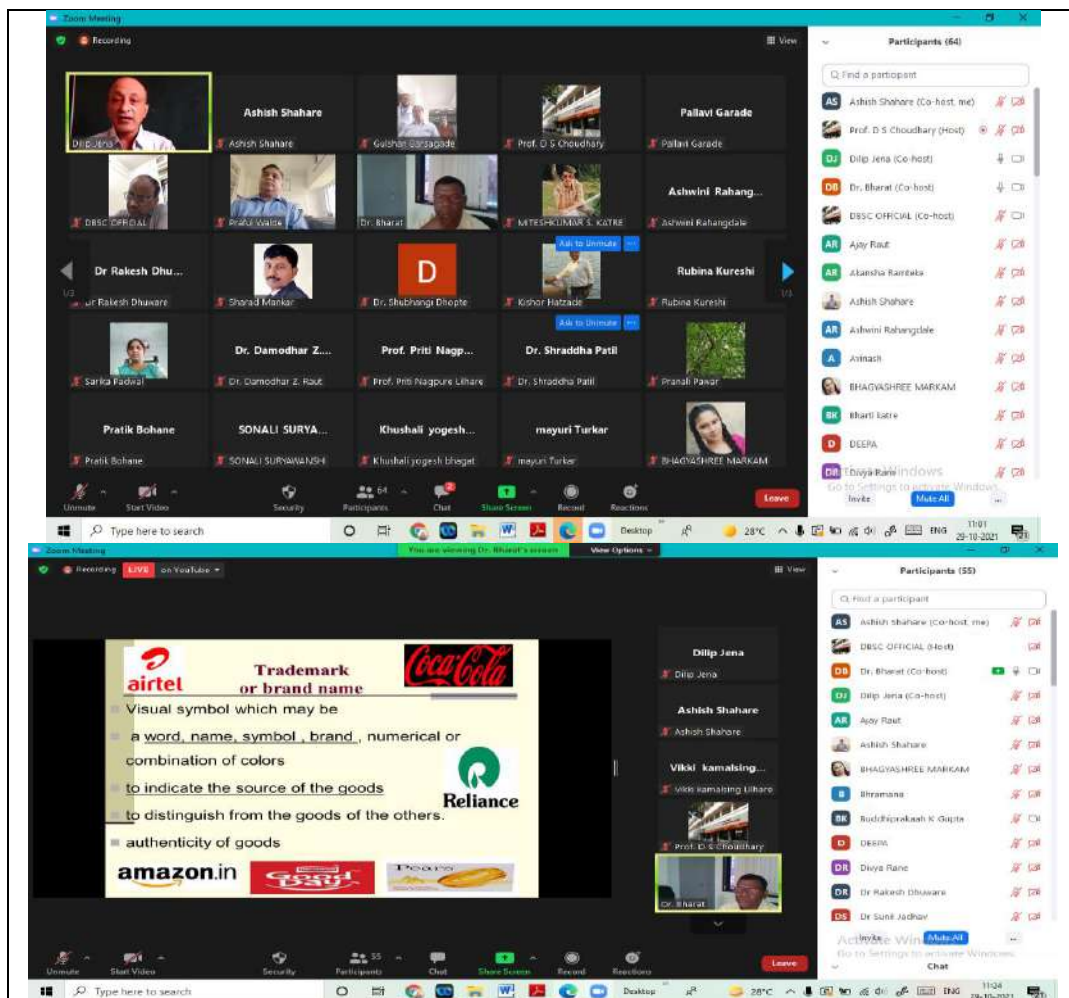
Zoom Meeting

Recording

View

Dilip Jena

Ashish Shahare

Ashish Shahare

Gulshan Garsagade

Prof. D S Choudhary

Pallavi Garade

Pallavi Garade

DBSC OFFICIAL

Praful Walde

Dr. Bharat

MITESHKUMAR S. KATRE

Ashwini Rahang...

Ashwini Rahangdale

Dr Rakesh Dhu...

Dr Rakesh Dhuware

Sharad Mankar

D

Dr. Shubhangi Dhopte

Ask to Unmute

Kishor Hatzade

Rubina Kureshi

Rubina Kureshi

1/3

1/3

Sarika Padwal

Dr. Damodhar Z...

Dr. Damodhar Z. Raut

Prof. Priti Nagp...

Prof. Priti Nagpure Lihare

Ask to Unmute

Dr. Shraddha Patil

Dr. Shraddha Patil

Pranali Pawar

Pratik Bohane

Pratik Bohane

SONALI SURYA...

SONALI SURYAWANSHI

Khushali yogesh...

Khushali yogesh bhagat

mayuri Turkar

mayuri Turkar

BHAGYASHREE MARKAM

Unmute

Start Video

Security

64

Participants

2

Chat

Share Screen

Record

Reactions

Leave

Participants (64)

Find a participant

AS Ashish Shahare (Co-host, me)

Prof. D S Choudhary (Host)

DJ Dilip Jena (Co-host)

DB Dr. Bharat (Co-host)

DBSC OFFICIAL (Co-host)

AR Ajay Raut

AR Akansha Rambeke

Ashish Shahare

AR Ashwini Rahangdale

A Avinash

BHAGYASHREE MARKAM

BK Bharti katre

D DEEPA

DR Divya Rane

Activate Windows
Go to Settings to activate Windows.

Invite

Mute All

...

Type here to search

Desktop

28°C

ENG

11:01
29-10-2021

Zoom Meeting

You are viewing Dr. Bharat's screen

View Options

Recording

LIVE

on YouTube

View

airtel

Trademark or brand name

Coca-Cola

Visual symbol which may be

a word, name, symbol , brand , numerical or combination of colors

to indicate the source of the goods

Reliance

to distinguish from the goods of the others.

authenticity of goods

amazon.in

Good Day

Pears

Dilip Jena

Dilip Jena

Ashish Shahare

Ashish Shahare

Vikki kamalsing...

Vikki kamalsing Lihare

Prof. D S Choudhary

Dr. Bharat

Unmute

Start Video

Security

55

Participants

Chat

Share Screen

Record

Reactions

Leave

Participants (55)

Find a participant

AS Ashish Shahare (Co-host, me)

DBSC OFFICIAL (Host)

DB Dr. Bharat (Co-host)

DJ Dilip Jena (Co-host)

AR Ajay Raut

Ashish Shahare

BHAGYASHREE MARKAM

B Bhramana

BK Buddhiprakash K Gupta

D DEEPA

DR Divya Rane

DR Dr Rakesh Dhuware

DS Dr Sunil Jadhav

Activate Windows
Go to Settings to activate Windows.

Invite

Mute All

...

Chat

Type here to search

Desktop

28°C

ENG

11:24
29-10-2021